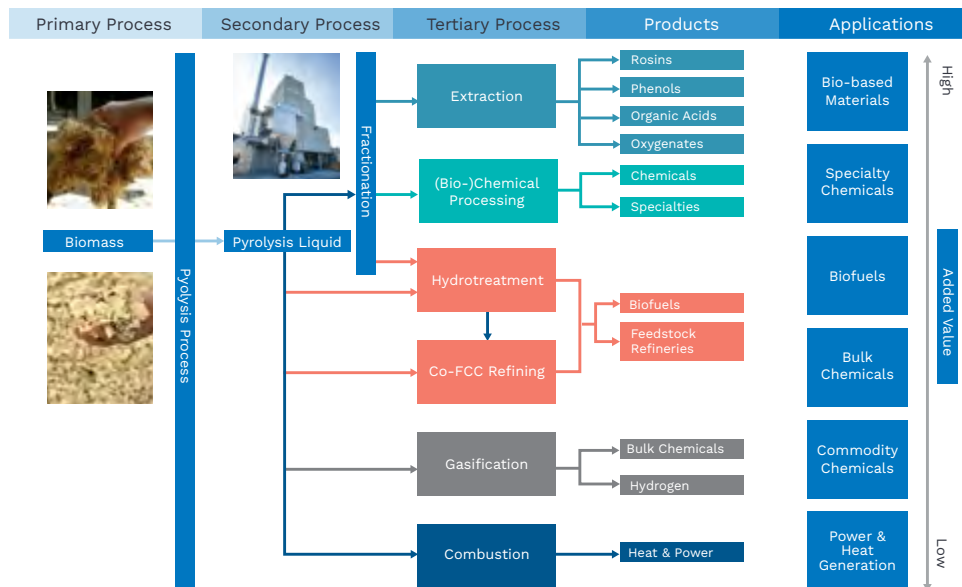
Primary Process
Secondary Process
Tertiary Process
Products
Applications

Biomass
Pyrolysis Process
Pyrolysis Liquid
Fractionation

Extraction
Rosins
Phenols
Organic Acids
Oxygenates

(Bio-)Chemical Processing
Chemicals
Specialties

Hydrotreatment
Co-FCC Refining
Biofuels
Feedstock Refineries

Gasification
Bulk Chemicals
Hydrogen

Combustion
Heat & Power

Bio-based Materials
Specialty Chemicals
Biofuels
Bulk Chemicals
Commodity Chemicals
Power & Heat Generation

High
Added Value
Low